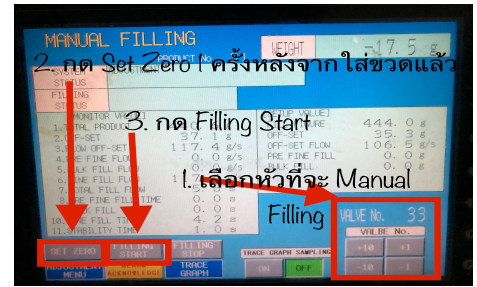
MANUAL FILLING

2. กด Set Zero 1 ครั้งหลังจากใส่ขวดแล้ว

PRODUCT No.

WEIGHT

-17.5 g

SYSTEM STATUS

FILLING STATUS

MONITOR VALUE

3. กด Filling Start

SETUP VALUE

1. TOTAL PRODUCT

2. OFF-SET 37.1 g

3. FLOW OFF-SET 117.4 g/s

4. PRE FINE FLOW 0.0 g/s

5. BULK FILL FLOW 0.0 g/s

6. FINE FILL FLOW 0.0 g/s

7. TOTAL FILL FLOW 0.0 g/s

8. PRE FINE FILL TIME 0.0 s

9. BULK FILL TIME 0.0 s

10. FINE FILL TIME 4.2 s

11. STABILITY TIME 1.0 s

PROCEDURE 444.0 g

OFF-SET 35.3 g

OFF-SET FLOW 106.5 g/s

PRE FINE FILL 0.0 g

BULK FILL 0.0 g

1. เลือกหัวที่จะ Manual Filling

VALVE No. 33

VALVE No.

+10 +1

-10 -1

SET ZERO

FILLING START

FILLING STOP

TRACE GRAPH

ADJUSTMENT MENU

ACKNOWLEDGE

TRACE GRAPH SAMPLING

ON OFF